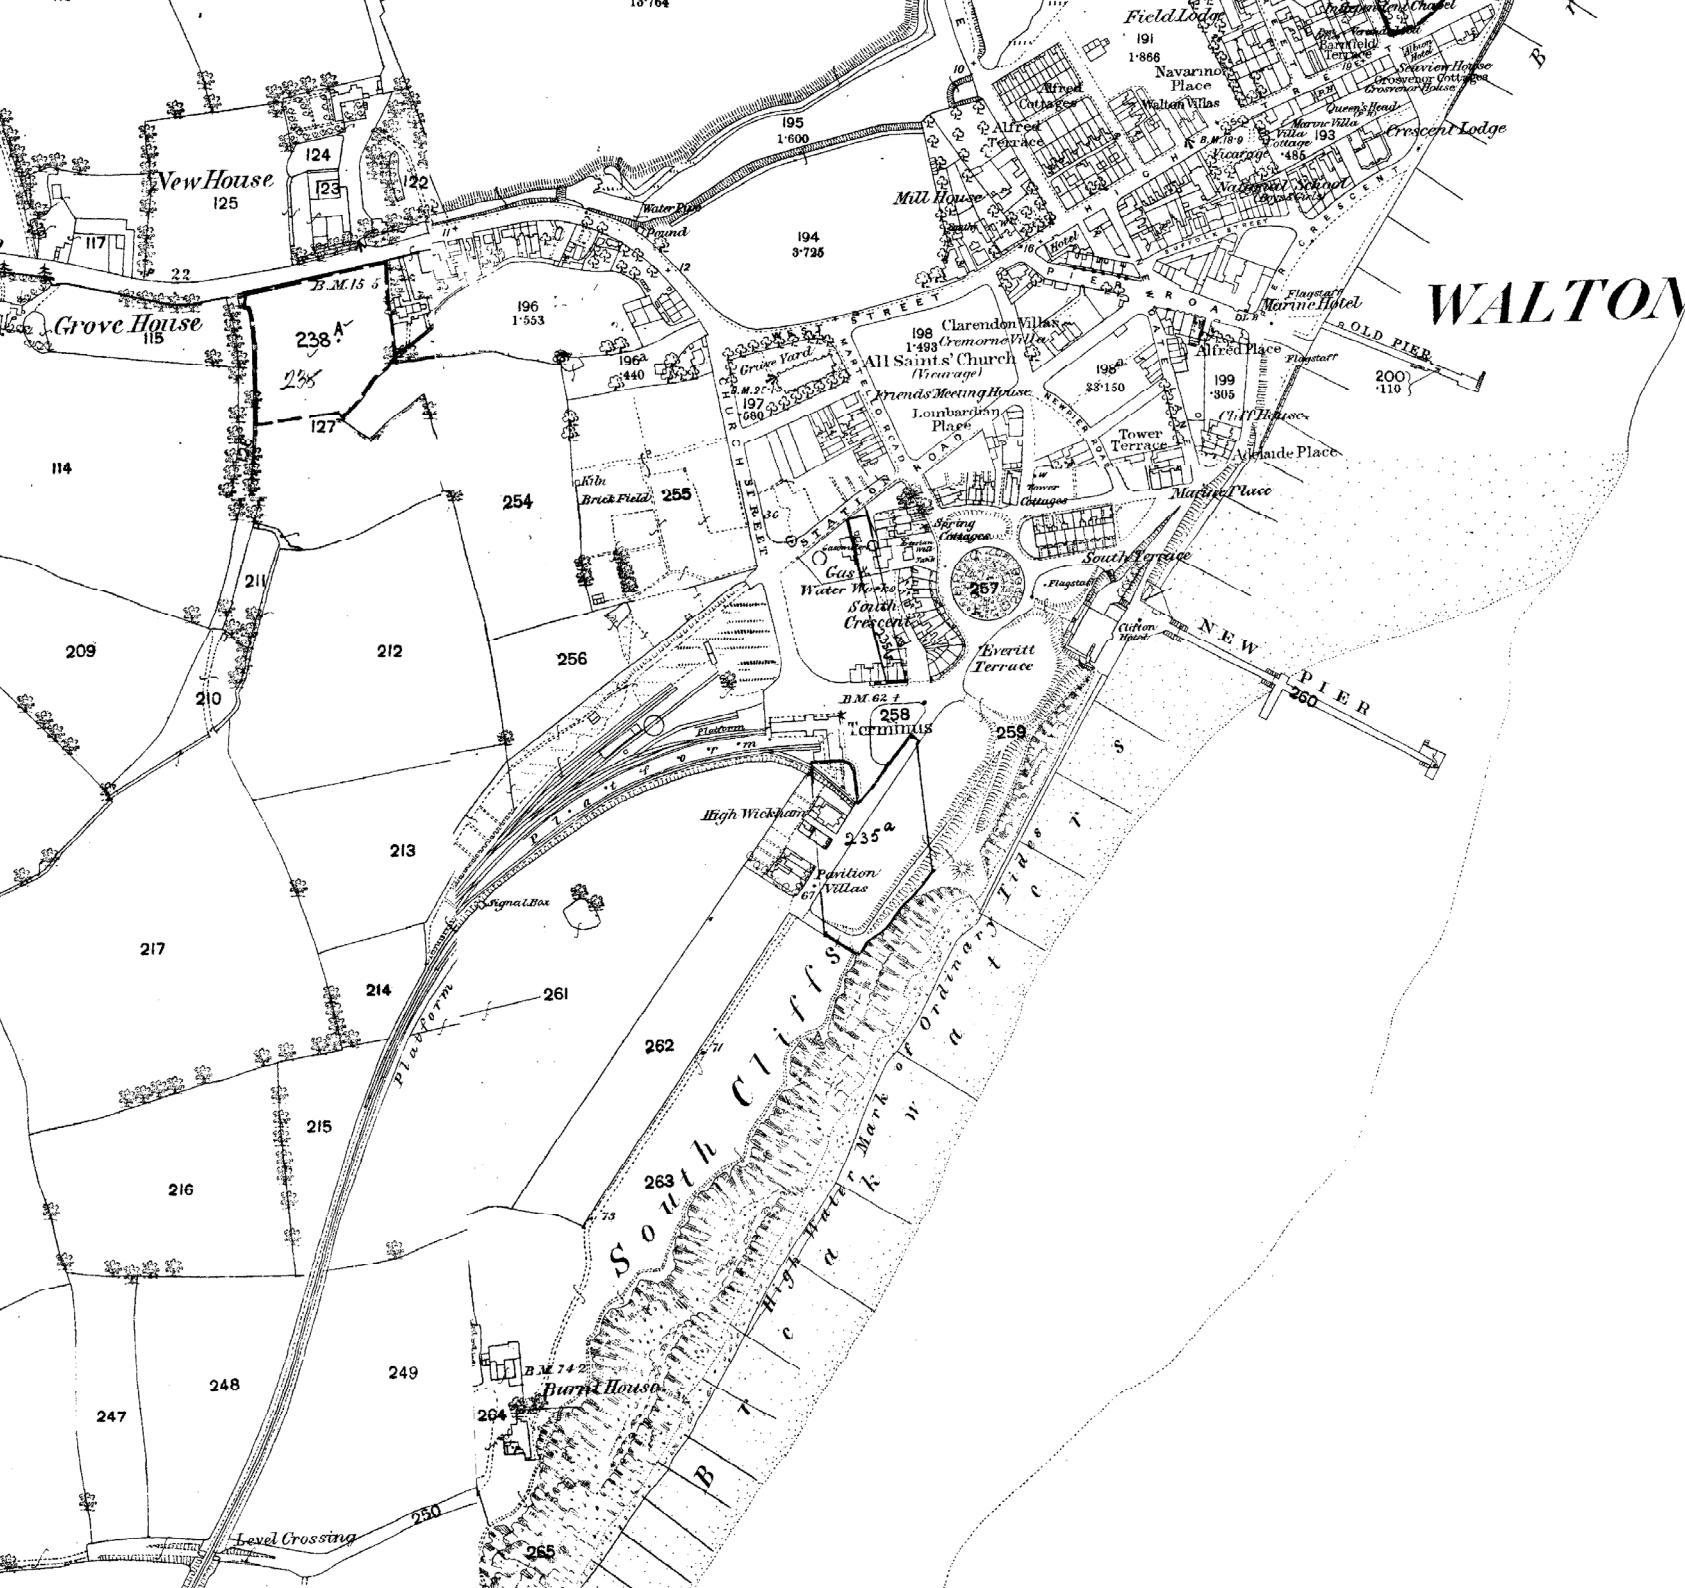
13·764
Field Lodge
191
1·866
Navarino Place
Walton Villas
Barnfield Terrace
Seaview House
Grosvenor Cottages
Grosvenor House
Queen's Head
Marine Villa
Villa Cottage
193
·485
Crescent Lodge
Vicarage
National School
Alfred Cottages
Alfred Terrace
195
1·600
194
3·725
Mill House
Water Pipe
Pound
New House
125
124
123
122
117
22
B.M.15.5
Grove House
115
238$^A$
238
127
114
196
1·553
196a
·440
Grave Yard
197
·680
198
1·493
Clarendon Villas
Cremorne Villa
All Saints' Church
(Vicarage)
Friends' Meeting House
Lombardian Place
198a
33·150
Alfred Place
Flagstaff
199
·305
Cliff House
Tower Terrace
Adelaide Place
Marine Place
Tower Cottages
WALTON
Marine Hotel
Flagstaff
OLD PIER
200
·110
Kiln
Brick Field
255
254
Spring Cottages
Gas Water Works
South Crescent
257
Flagstaff
South Terrace
Clifton Hotel
NEW PIER
260
Everitt Terrace
B.M.62.4
258
Terminus
259
211
209
212
256
210
Platform
High Wickham
235a
Pavilion Villas
Signal Box
213
217
214
261
Platform
262
South Cliffs
High Water Mark of ordinary Tides
Breakwaters
215
216
263
247
248
249
B.M.74.2
Burnt House
264
265
Level Crossing
250